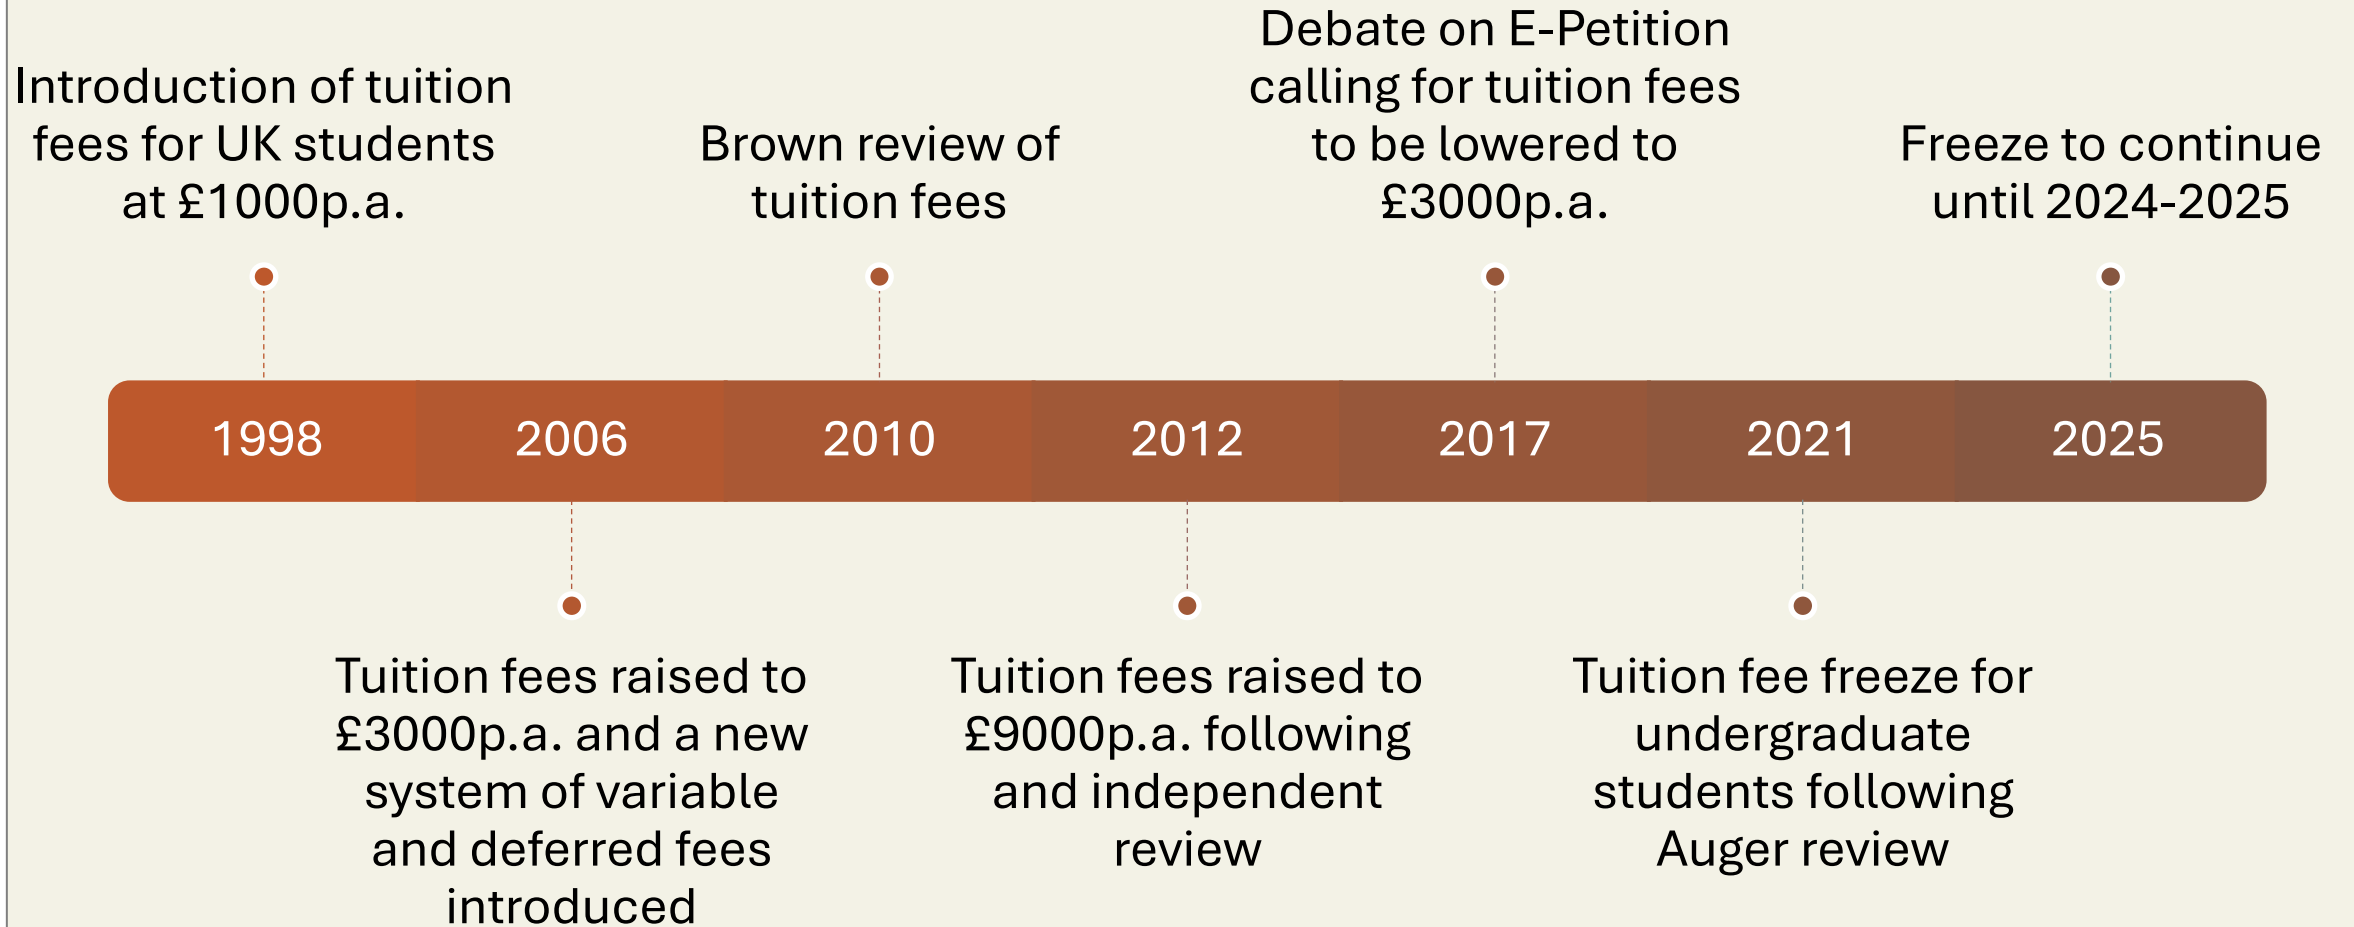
Introduction of tuition fees for UK students at £1000p.a.

Brown review of tuition fees

Debate on E-Petition calling for tuition fees to be lowered to £3000p.a.

Freeze to continue until 2024-2025

| 1998 | 2006 | 2010 | 2012 | 2017 | 2021 | 2025 |
|---|---|---|---|---|---|---|

Tuition fees raised to £3000p.a. and a new system of variable and deferred fees introduced

Tuition fees raised to £9000p.a. following and independent review

Tuition fee freeze for undergraduate students following Auger review